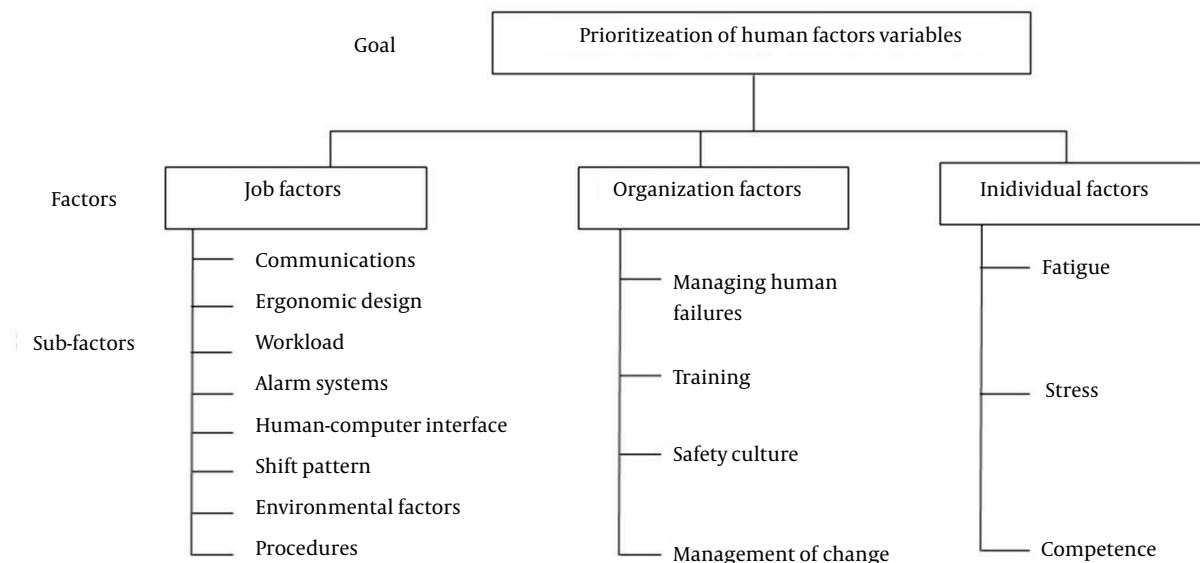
Goal

Prioritizeation of human factors variables

Factors

Job factors

Organization factors

Inidividual factors

Sub-factors

Communications
Ergonomic design
Workload
Alarm systems
Human-computer interface
Shift pattern
Environmental factors
Procedures

Managing human failures
Training
Safety culture
Management of change

Fatigue
Stress
Competence